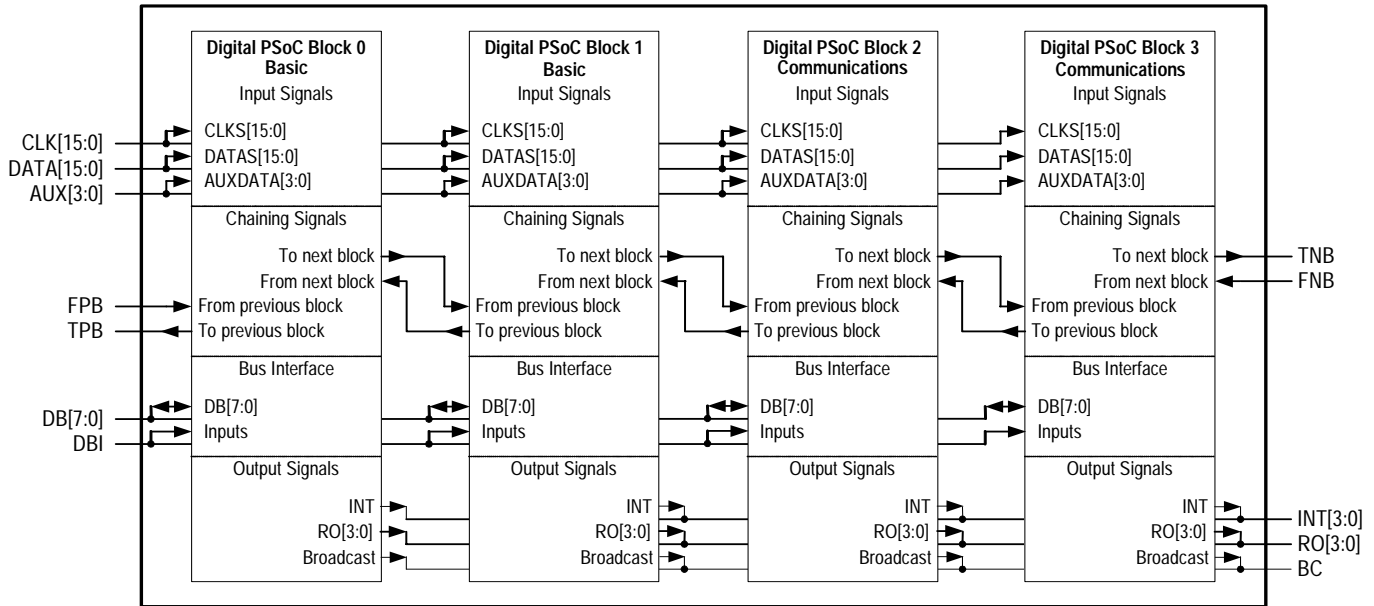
Digital PSoC Block 0
Basic
Input Signals
CLKS[15:0]
DATAS[15:0]
AUXDATA[3:0]
Chaining Signals
To next block
From next block
From previous block
To previous block
Bus Interface
DB[7:0]
Inputs
Output Signals
INT
RO[3:0]
Broadcast

Digital PSoC Block 1
Basic
Input Signals
CLKS[15:0]
DATAS[15:0]
AUXDATA[3:0]
Chaining Signals
To next block
From next block
From previous block
To previous block
Bus Interface
DB[7:0]
Inputs
Output Signals
INT
RO[3:0]
Broadcast

Digital PSoC Block 2
Communications
Input Signals
CLKS[15:0]
DATAS[15:0]
AUXDATA[3:0]
Chaining Signals
To next block
From next block
From previous block
To previous block
Bus Interface
DB[7:0]
Inputs
Output Signals
INT
RO[3:0]
Broadcast

Digital PSoC Block 3
Communications
Input Signals
CLKS[15:0]
DATAS[15:0]
AUXDATA[3:0]
Chaining Signals
To next block
From next block
From previous block
To previous block
Bus Interface
DB[7:0]
Inputs
Output Signals
INT
RO[3:0]
Broadcast

CLK[15:0]
DATA[15:0]
AUX[3:0]
FPB
TPB
DB[7:0]
DBI
TNB
FNB
INT[3:0]
RO[3:0]
BC